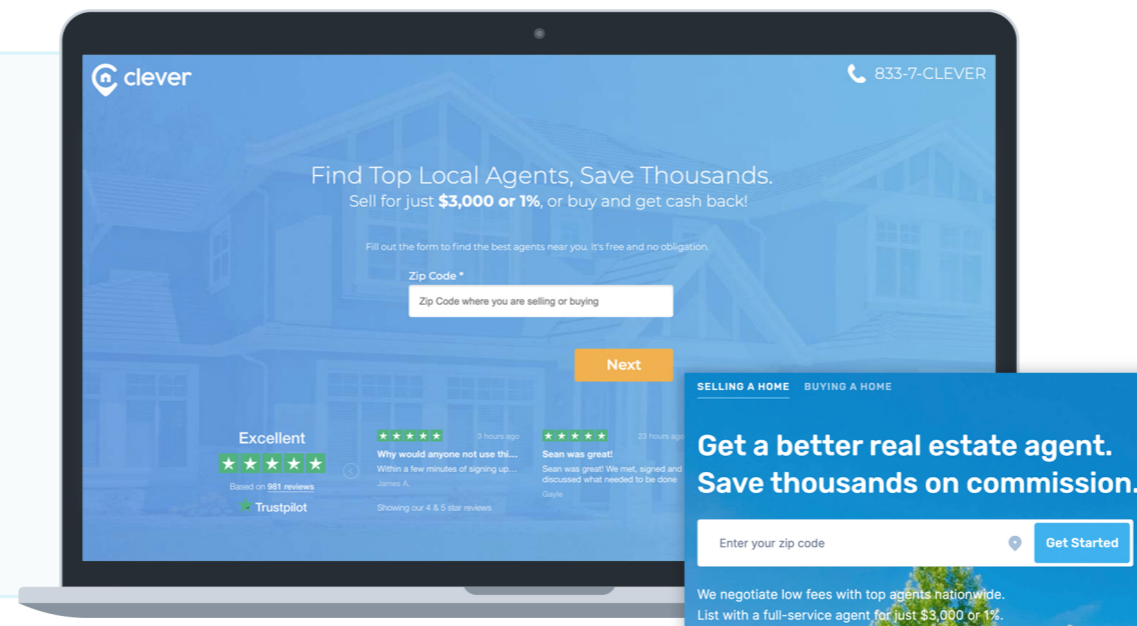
clever

833-7-CLEVER

Find Top Local Agents, Save Thousands.
Sell for just **$3,000 or 1%**, or buy and get cash back!

Fill out the form to find the best agents near you. It's free and no obligation.

Zip Code *

Zip Code where you are selling or buying

Next

Excellent

Based on 981 reviews

Trustpilot

3 hours ago
Why would anyone not use thi...
Within a few minutes of signing up...
James A.

23 hours ago
Sean was great!
Sean was great! We met, signed and discussed what needed to be done
Gayle

Showing our 4 & 5 star reviews

SELLING A HOME BUYING A HOME

Get a better real estate agent.
Save thousands on commission.

Enter your zip code

Get Started

We negotiate low fees with top agents nationwide.
List with a full-service agent for just $3,000 or 1%.